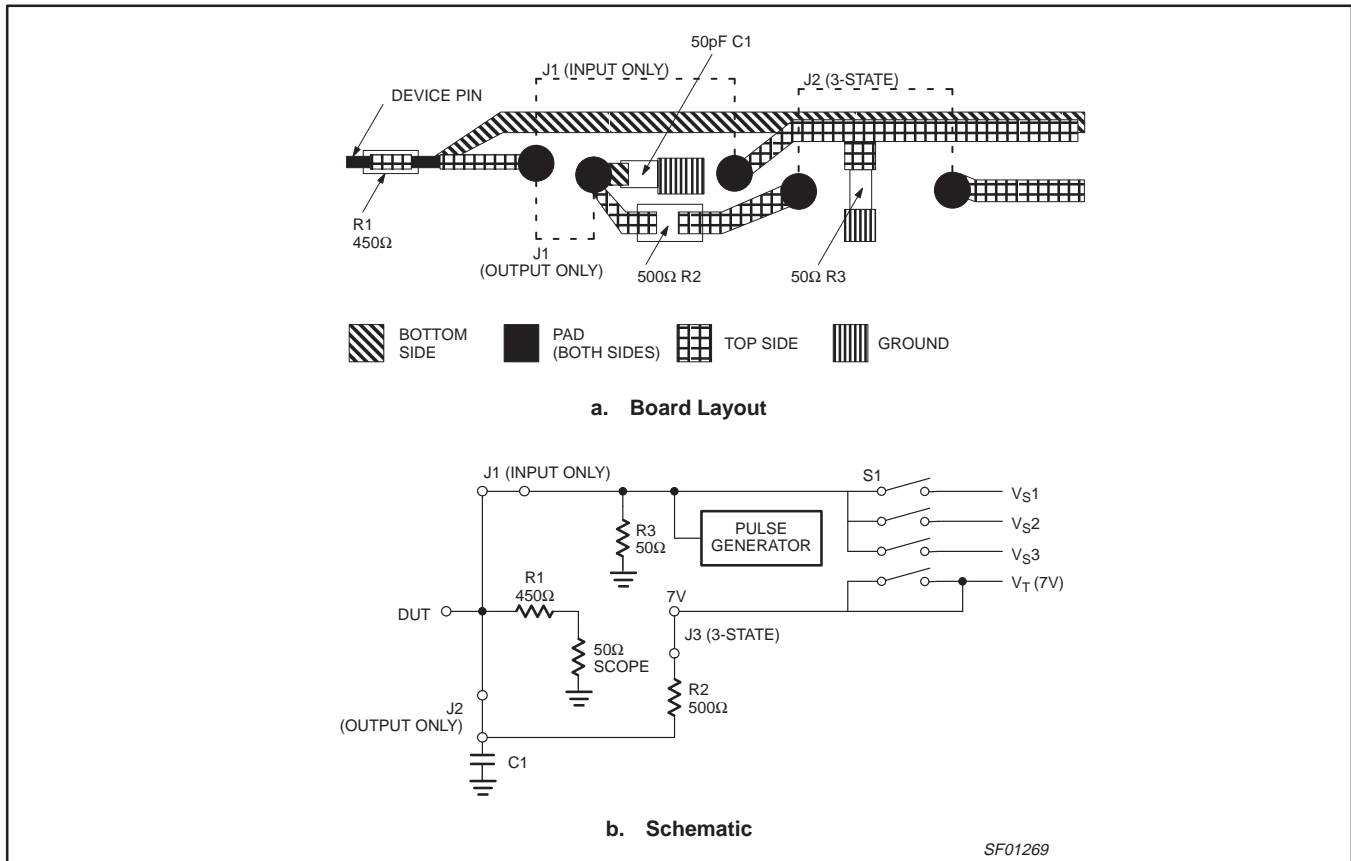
50pF C1

J1 (INPUT ONLY)

J2 (3-STATE)

DEVICE PIN

R1
450Ω

J1
(OUTPUT ONLY)

500Ω R2

50Ω R3

BOTTOM SIDE

PAD (BOTH SIDES)

TOP SIDE

GROUND

a. Board Layout

J1 (INPUT ONLY)

S1

$V_S1$

$V_S2$

$V_S3$

$V_T$ (7V)

R3
50Ω

PULSE GENERATOR

R1
450Ω

7V

DUT

50Ω
SCOPE

J3 (3-STATE)

R2
500Ω

J2
(OUTPUT ONLY)

C1

b. Schematic

SF01269